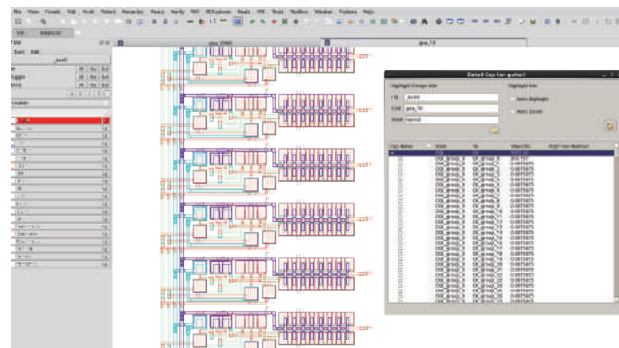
File View Create Edit Verify Netlist Hierarchy Query Verify RET Placement Route PPR Tools Toolbox Window Options Help

Detail Cap (on quelle)

Highlight Design Info

Highlight Info

LIB: pcell

Cell: gsa_10

View: layout

Auto Highlight

Auto Zoom

Cap name
Node
To
Value(fF)

Ctlt_group_0
Ctlt_group_0
Ctlt_group_1
Ctlt_group_2
Ctlt_group_3
Ctlt_group_4
Ctlt_group_5
Ctlt_group_6
Ctlt_group_7
Ctlt_group_8
Ctlt_group_9
Ctlt_group_10
Ctlt_group_11
Ctlt_group_12
Ctlt_group_13
Ctlt_group_14
Ctlt_group_15
Ctlt_group_16
Ctlt_group_17
Ctlt_group_18
Ctlt_group_19
Ctlt_group_20
Ctlt_group_21
Ctlt_group_22

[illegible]